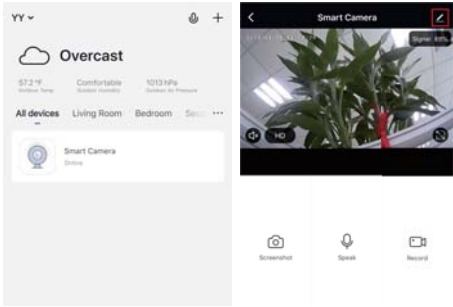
YY

Overcast

57.2 °F
Outdoor Temp

Comfortable
Outdoor Humidity

1013 hPa
Outdoor Air Pressure

All devices Living Room Bedroom Sec

Smart Camera
Online

Smart Camera

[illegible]

Signal: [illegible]%

HD

Screenshot

Speak

Record